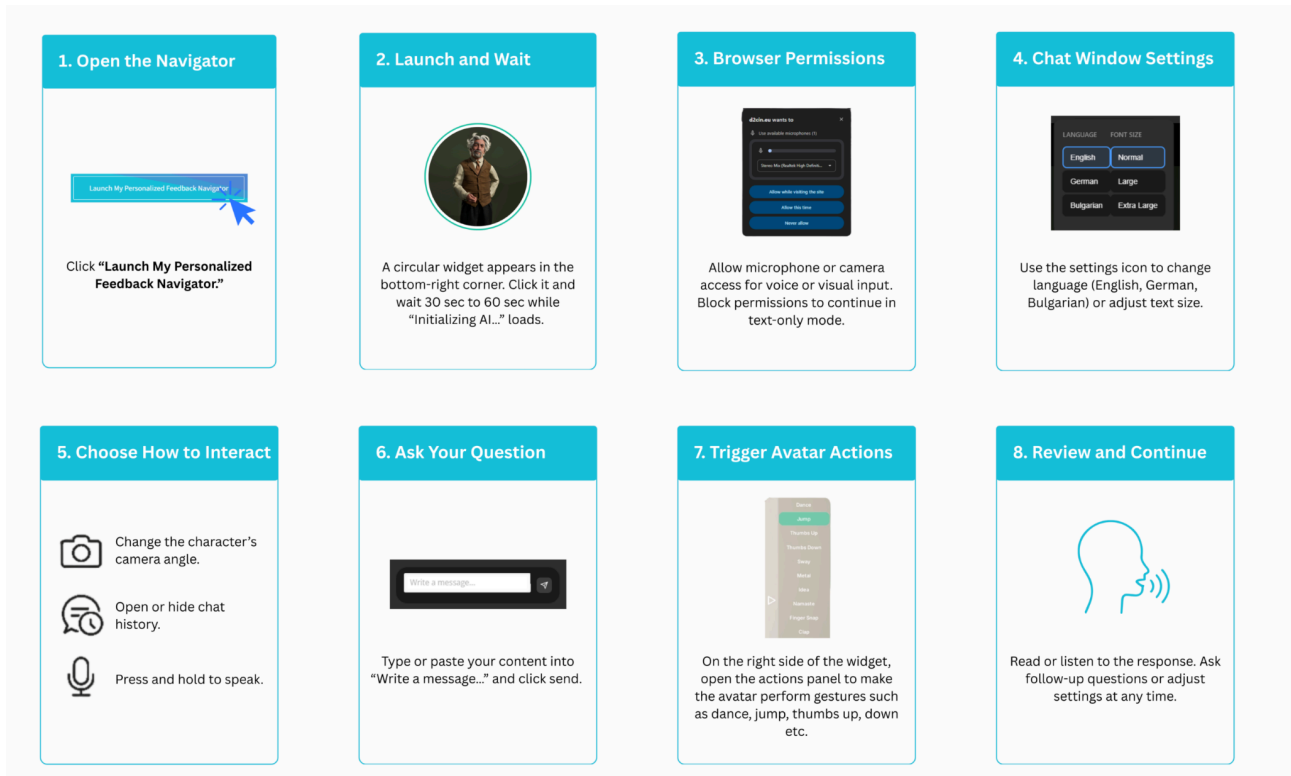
1. Open the Navigator

Launch My Personalized Feedback Navigator

Click **“Launch My Personalized Feedback Navigator.”**

2. Launch and Wait

A circular widget appears in the bottom-right corner. Click it and wait 30 sec to 60 sec while “Initializing AI…” loads.

3. Browser Permissions

d2ein.eu wants to

Use available microphones (1)

Stereo Mix (Realtek High Definiti...

Allow while visiting the site

Allow this time

Never allow

Allow microphone or camera access for voice or visual input. Block permissions to continue in text-only mode.

4. Chat Window Settings

| LANGUAGE | FONT SIZE |
|---|---|
| English | Normal |
| German | Large |
| Bulgarian | Extra Large |

Use the settings icon to change language (English, German, Bulgarian) or adjust text size.

5. Choose How to Interact

Change the character’s camera angle.

Open or hide chat history.

Press and hold to speak.

6. Ask Your Question

Write a message...

Type or paste your content into “Write a message…” and click send.

7. Trigger Avatar Actions

Dance
Jump
Thumbs Up
Thumbs Down
Sway
Metal
Wave
Namaste
Finger Snap
Clap

On the right side of the widget, open the actions panel to make the avatar perform gestures such as dance, jump, thumbs up, down etc.

8. Review and Continue

Read or listen to the response. Ask follow-up questions or adjust settings at any time.